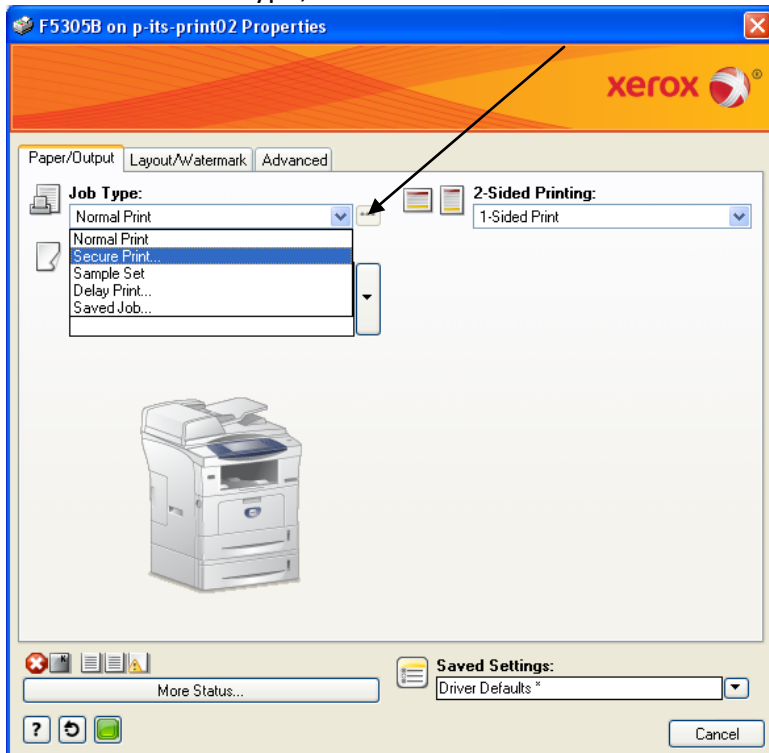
F5305B on p-its-print02 Properties

xerox

Paper/Output
Layout/Watermark
Advanced

Job Type:
Normal Print
Normal Print
Secure Print...
Sample Set
Delay Print...
Saved Job...

2-Sided Printing:
1-Sided Print

More Status...

Saved Settings:
Driver Defaults *

?

Cancel